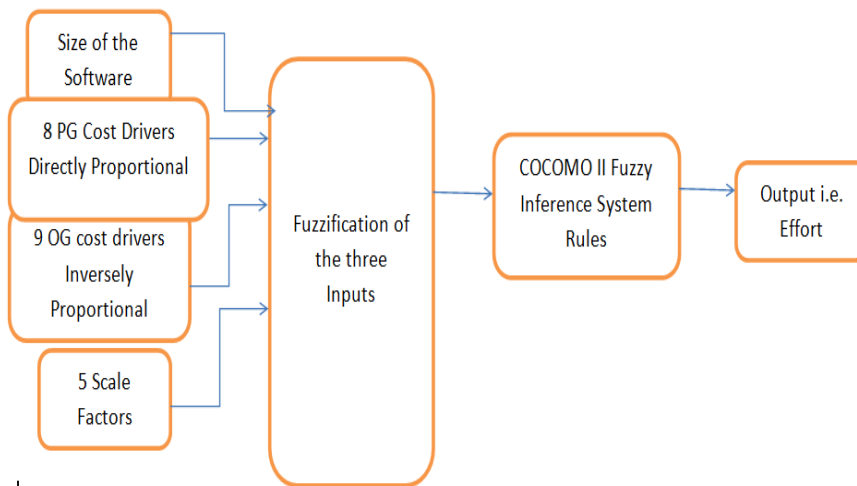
Size of the Software

8 PG Cost Drivers Directly Proportional

9 OG cost drivers Inversely Proportional

5 Scale Factors

Fuzzification of the three Inputs

COCOMO II Fuzzy Inference System Rules

Output i.e. Effort